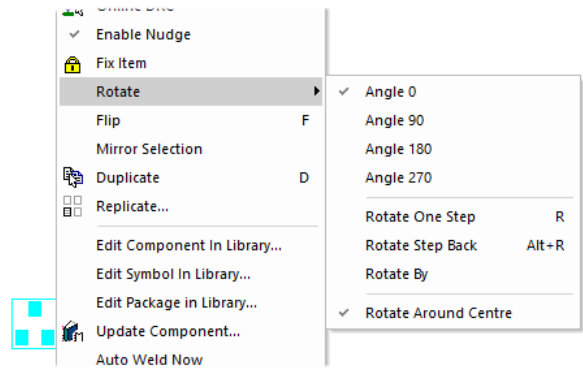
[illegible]
Enable Nudge
Fix Item
Rotate
Flip F
Mirror Selection
Duplicate D
Replicate...
Edit Component In Library...
Edit Symbol In Library...
Edit Package in Library...
Update Component...
Auto Weld Now

Angle 0
Angle 90
Angle 180
Angle 270
Rotate One Step R
Rotate Step Back Alt+R
Rotate By
Rotate Around Centre